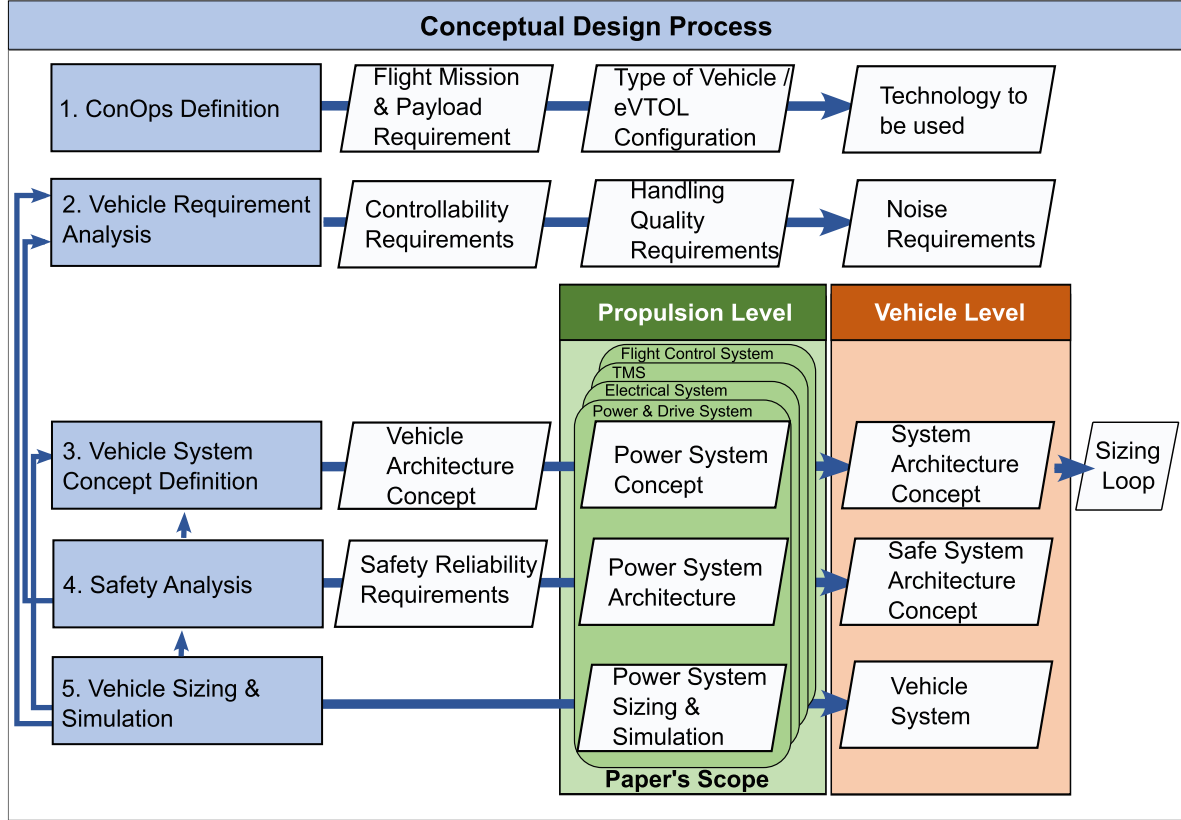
Conceptual Design Process

1. ConOps Definition

Flight Mission & Payload Requirement

Type of Vehicle / eVTOL Configuration

Technology to be used

2. Vehicle Requirement Analysis

Controllability Requirements

Handling Quality Requirements

Noise Requirements

Propulsion Level

Vehicle Level

Flight Control System

TMS

Electrical System

Power & Drive System

3. Vehicle System Concept Definition

Vehicle Architecture Concept

Power System Concept

System Architecture Concept

Sizing Loop

4. Safety Analysis

Safety Reliability Requirements

Power System Architecture

Safe System Architecture Concept

5. Vehicle Sizing & Simulation

Power System Sizing & Simulation

Vehicle System

Paper's Scope